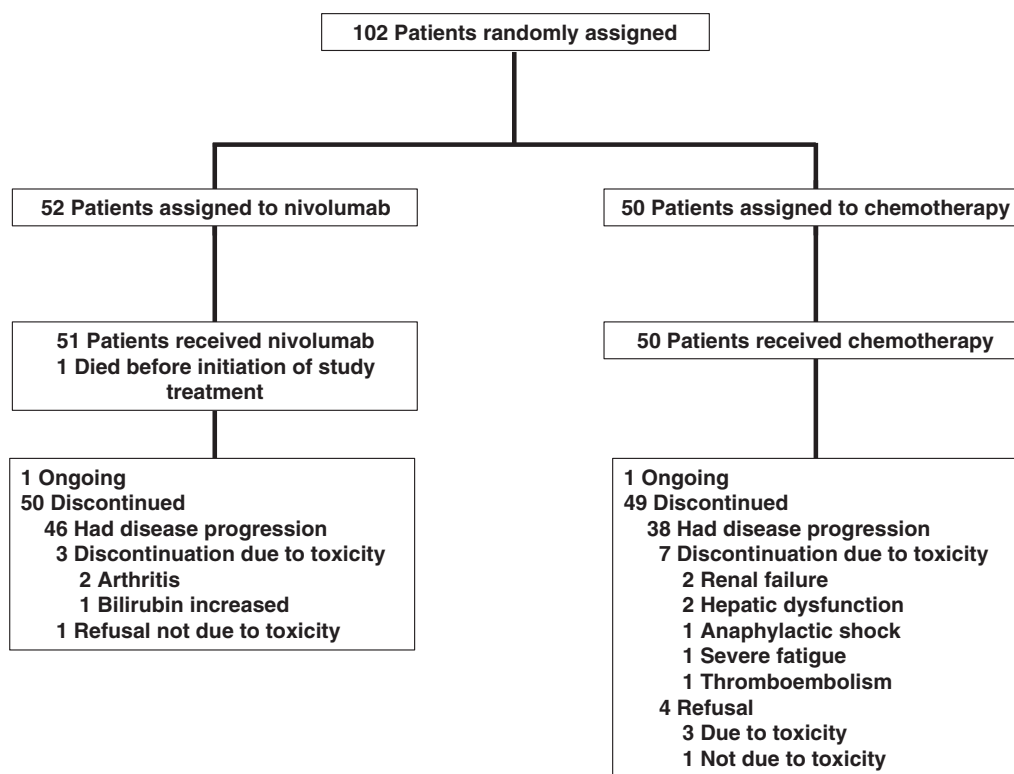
102 Patients randomly assigned

52 Patients assigned to nivolumab

50 Patients assigned to chemotherapy

51 Patients received nivolumab
1 Died before initiation of study treatment

50 Patients received chemotherapy

1 Ongoing
50 Discontinued
46 Had disease progression
3 Discontinuation due to toxicity
2 Arthritis
1 Bilirubin increased
1 Refusal not due to toxicity

1 Ongoing
49 Discontinued
38 Had disease progression
7 Discontinuation due to toxicity
2 Renal failure
2 Hepatic dysfunction
1 Anaphylactic shock
1 Severe fatigue
1 Thromboembolism
4 Refusal
3 Due to toxicity
1 Not due to toxicity